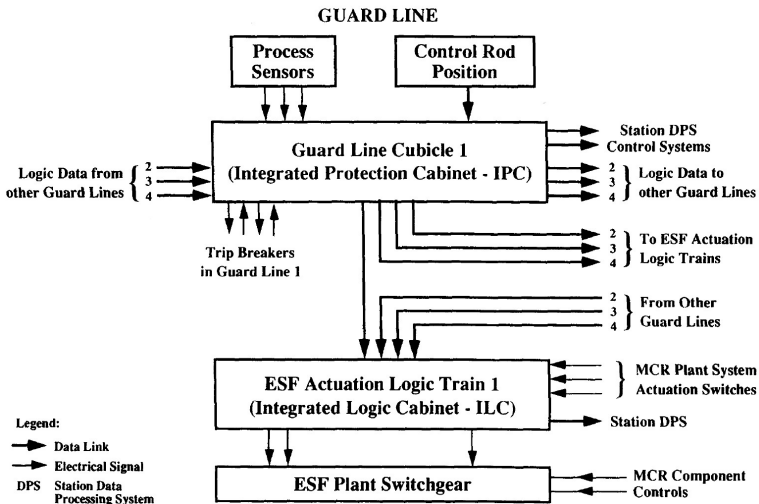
GUARD LINE

Process Sensors

Control Rod Position

Guard Line Cubicle 1
(Integrated Protection Cabinet - IPC)

Station DPS Control Systems

Logic Data from other Guard Lines 2 3 4

2 3 4 Logic Data to other Guard Lines

Trip Breakers in Guard Line 1

2 3 4 To ESF Actuation Logic Trains

2 3 4 From Other Guard Lines

MCR Plant System Actuation Switches

ESF Actuation Logic Train 1
(Integrated Logic Cabinet - ILC)

Station DPS

Legend:
Data Link
Electrical Signal
DPS Station Data Processing System

ESF Plant Switchgear

MCR Component Controls